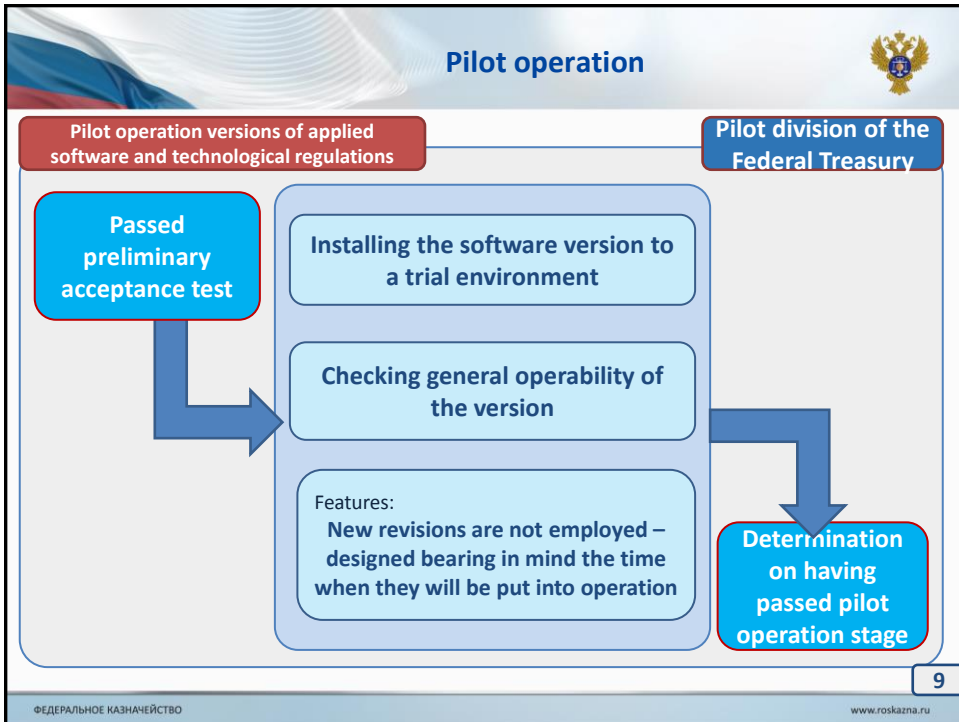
Pilot operation

Pilot operation versions of applied software and technological regulations

Pilot division of the Federal Treasury

Passed preliminary acceptance test

Installing the software version to a trial environment

Checking general operability of the version

Features:
New revisions are not employed – designed bearing in mind the time when they will be put into operation

Determination on having passed pilot operation stage

9

ФЕДЕРАЛЬНОЕ КАЗНАЧЕЙСТВО

www.roskazna.ru